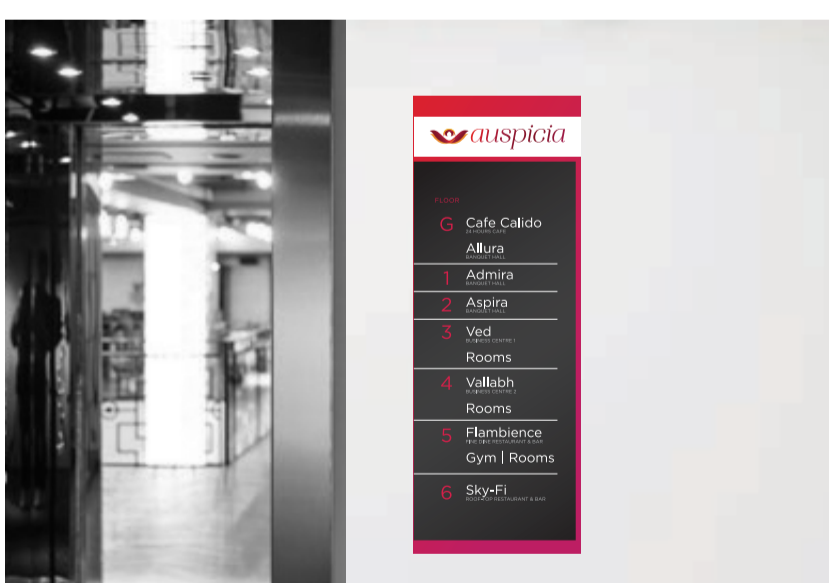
auspicia

FLOOR

G Cafe Calido
24 HOURS CAFE
Allura
BANQUET HALL

1 Admira
BANQUET HALL

2 Aspira
BANQUET HALL

3 Ved
BUSINESS CENTRE 1
Rooms

4 Vallabh
BUSINESS CENTRE 2
Rooms

5 Flambience
FINE DINE RESTAURANT & BAR
Gym | Rooms

6 Sky-Fi
ROOF-TOP RESTAURANT & BAR